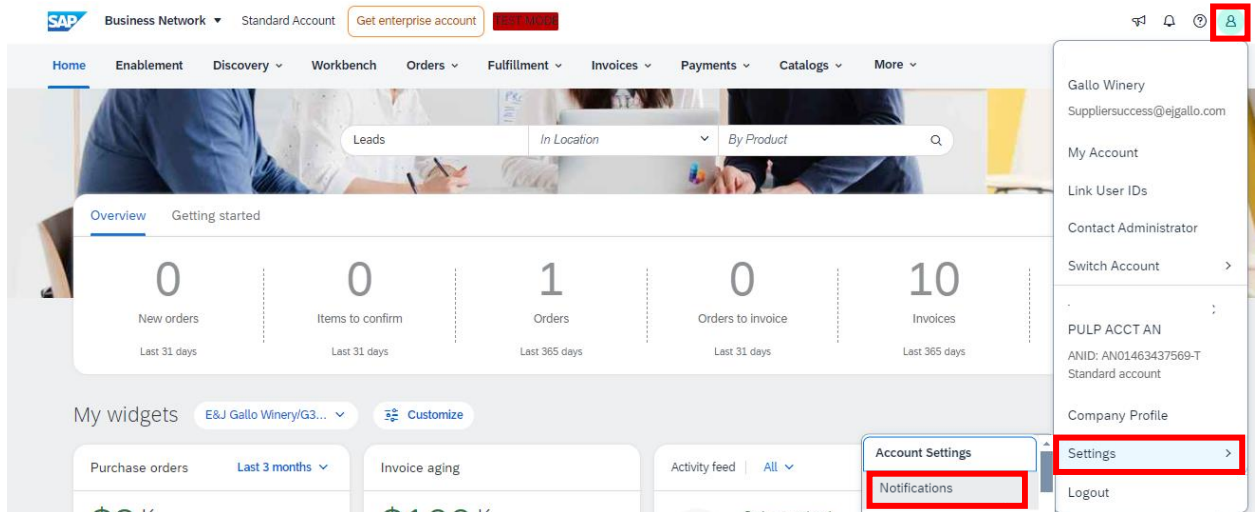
SAP Business Network ▾ Standard Account Get enterprise account TEST MODE

Home Enablement Discovery Workbench Orders Fulfillment Invoices Payments Catalogs More

Leads In Location By Product

Overview Getting started

| 0 | 0 | 1 | 0 | 10 |
|---|---|---|---|---|
| New orders | Items to confirm | Orders | Orders to invoice | Invoices |
| Last 31 days | Last 31 days | Last 365 days | Last 31 days | Last 365 days |

My widgets E&J Gallo Winery/G3... Customize

Purchase orders Last 3 months

Invoice aging

Activity feed All

Account Settings
Notifications

Gallo Winery
Suppliersuccess@ejgallo.com
My Account
Link User IDs
Contact Administrator
Switch Account
PULP ACCT AN
ANID: AN01463437569-T
Standard account
Company Profile
Settings
Logout